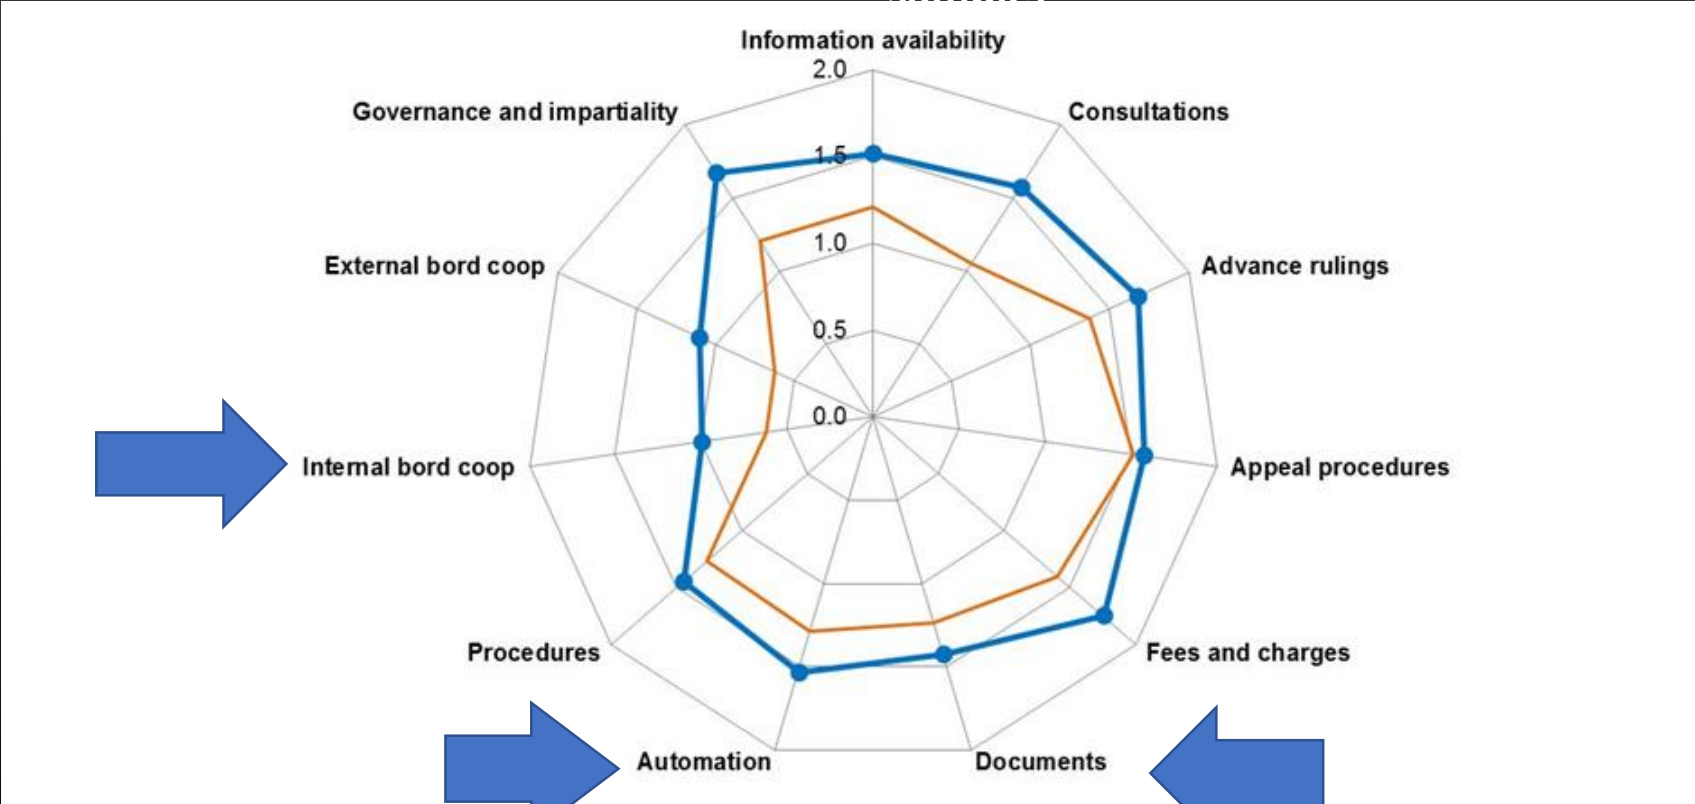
Information availability
2.0
Consultations
Governance and impartiality
1.5
1.0
Advance rulings
External bord coop
0.5
0.0
Internal bord coop
Appeal procedures
Procedures
Fees and charges
Automation
Documents